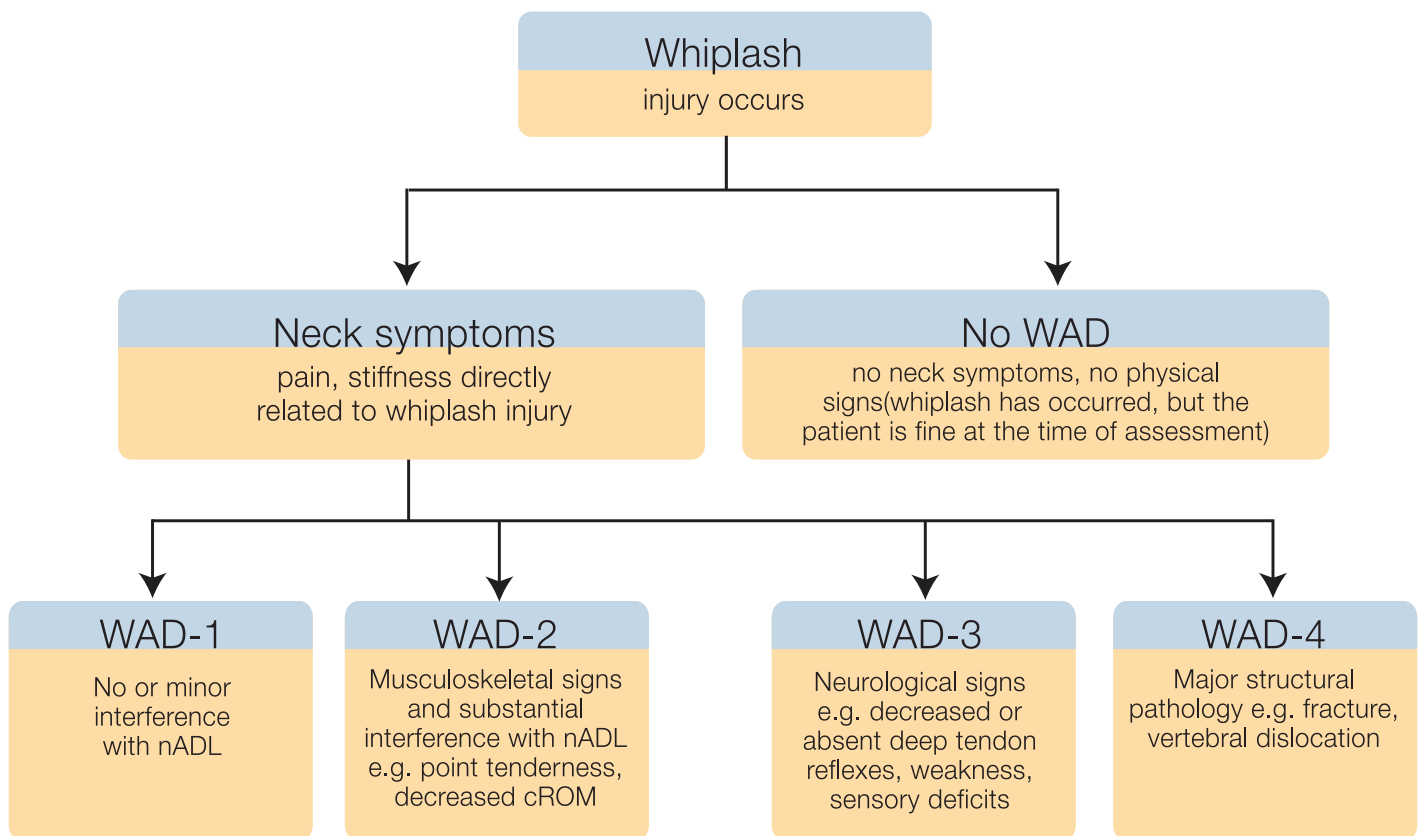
Whiplash
injury occurs

Neck symptoms
pain, stiffness directly related to whiplash injury

No WAD
no neck symptoms, no physical signs(whiplash has occurred, but the patient is fine at the time of assessment)

WAD-1
No or minor interference with nADL

WAD-2
Musculoskeletal signs and substantial interference with nADL e.g. point tenderness, decreased cROM

WAD-3
Neurological signs e.g. decreased or absent deep tendon reflexes, weakness, sensory deficits

WAD-4
Major structural pathology e.g. fracture, vertebral dislocation